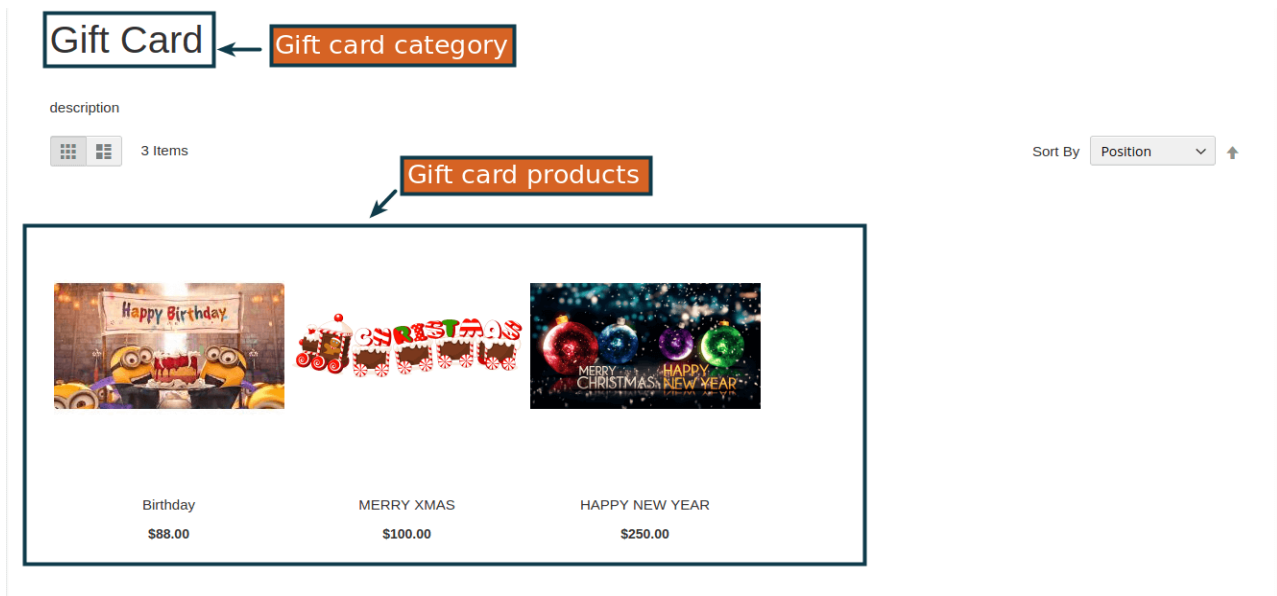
Gift Card

Gift card category

description

3 Items

Sort By Position

Gift card products

Happy Birthday

CHRISTMAS

MERRY CHRISTMAS HAPPY NEW YEAR

Birthday
$88.00

MERRY XMAS
$100.00

HAPPY NEW YEAR
$250.00